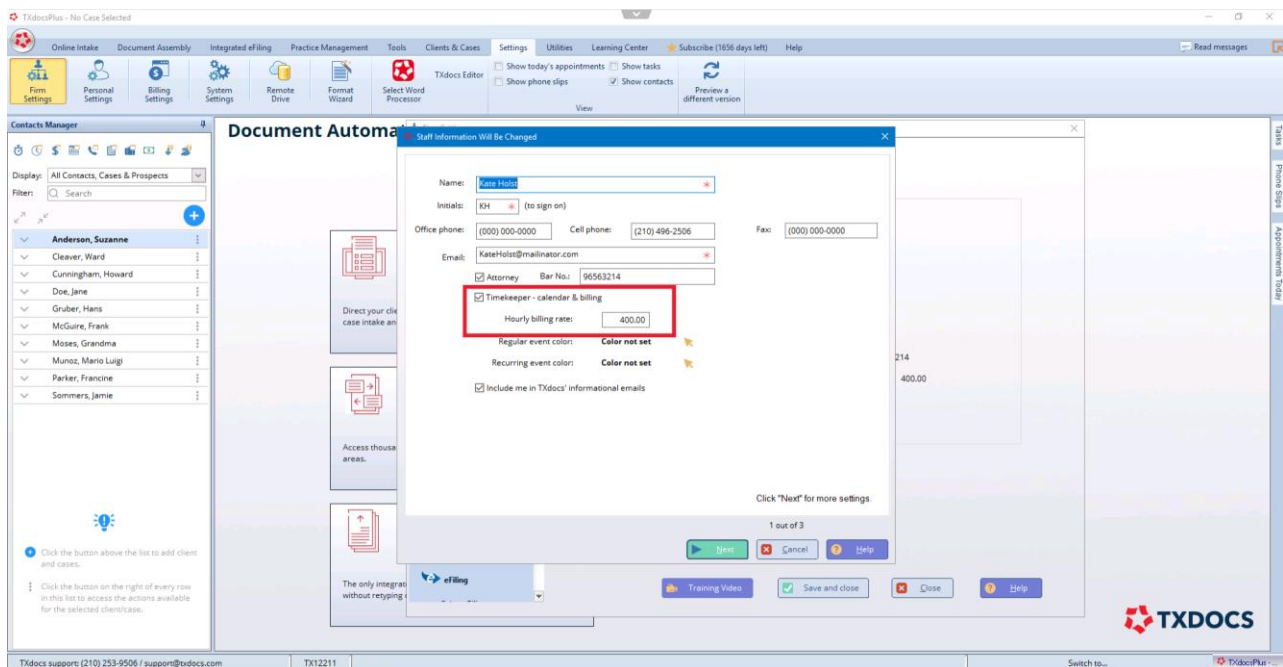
TXdocsPlus - No Case Selected

Online Intake Document Assembly Integrated eFiling Practice Management Tools Clients & Cases Settings Utilities Learning Center Subscribe (1656 days left) Help

Read messages

Firm Settings Personal Settings Billing Settings System Settings Remote Drive Format Wizard Select Word Processor TXdocs Editor

Show today's appointments Show tasks Show phone slips Show contacts

View

Preview a different version

Contacts Manager

Display: All Contacts, Cases & Prospects
Filter: Search

Anderson, Suzanne
Cleaver, Ward
Cunningham, Howard
Doe, Jane
Gruber, Hans
McGuire, Frank
Moses, Grandma
Munoz, Mario Luigi
Parker, Francine
Sommers, Jamie

Click the button above the list to add client and cases.

Click the button on the right of every row in this list to access the actions available for the selected client/case.

Document Automa

Direct your cli case intake an

Access thousa areas.

The only integrat without retyping

eFiling

Staff Information Will Be Changed

Name: Kate Holst

Initials: KH (to sign on)

Office phone: (000) 000-0000 Cell phone: (210) 496-2506 Fax: (000) 000-0000

Email: KateHolst@mailinator.com

Attorney Bar No.: 96563214

Timekeeper - calendar & billing

Hourly billing rate: 400.00

Regular event color: Color not set

Recurring event color: Color not set

Include me in TXdocs' informational emails

Click "Next" for more settings.

1 out of 3

Next Cancel Help

214

400.00

Training Video Save and close Close Help

TXDOCS

Tasks Phone Slips Appointments Today

TXdocs support: (210) 253-9506 / support@txdocs.com TX12211 Switch to... TXdocsPlus -